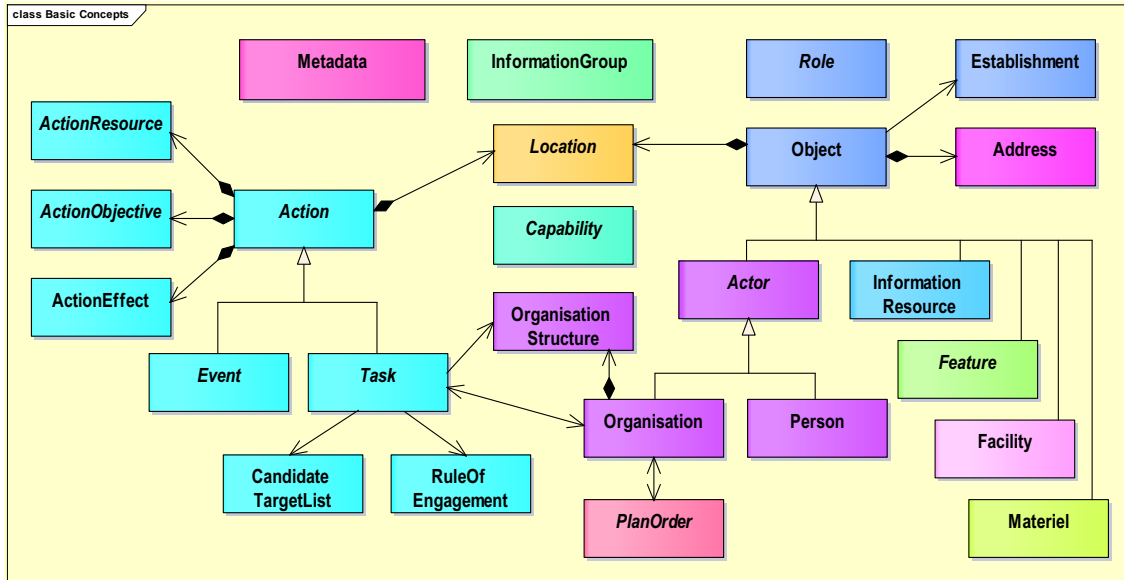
class Basic Concepts

Metadata

InformationGroup

Role

Establishment

ActionResource

Location

Object

Address

ActionObjective

Action

Capability

ActionEffect

Actor

Information Resource

Organisation Structure

Feature

Event

Task

Organisation

Person

Facility

Candidate TargetList

RuleOf Engagement

PlanOrder

Materiel